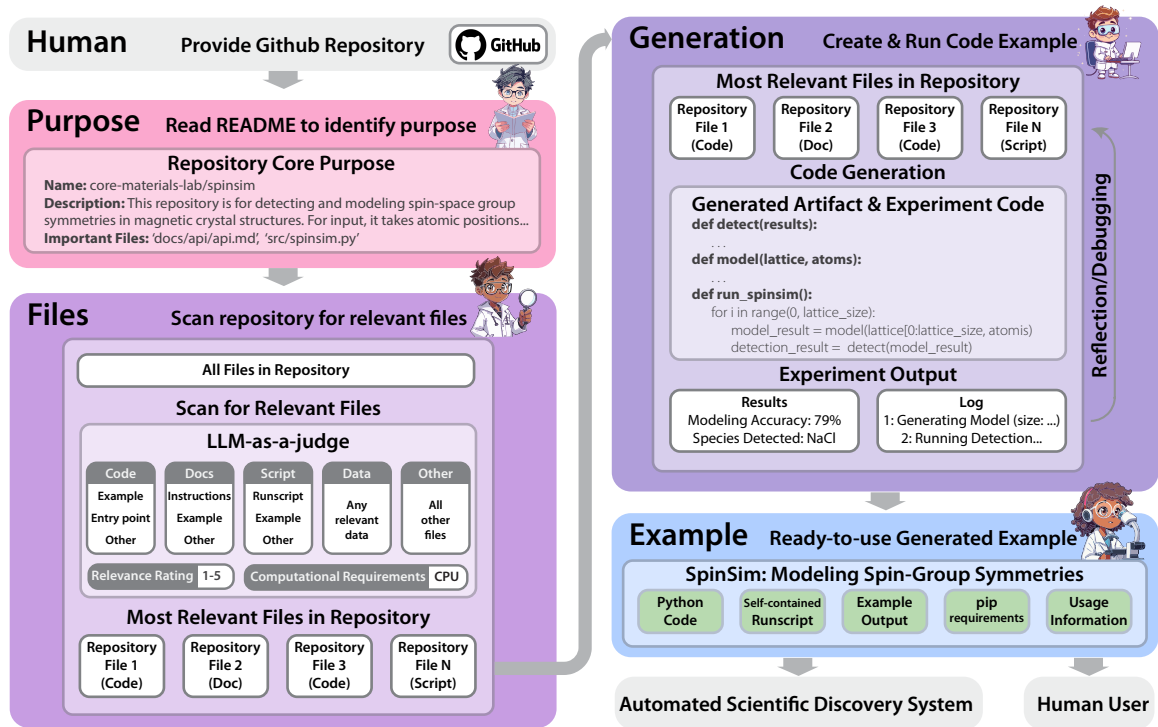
Human Provide Github Repository

GitHub

Purpose Read README to identify purpose

Repository Core Purpose

**Name:** core-materials-lab/spinsim
**Description:** This repository is for detecting and modeling spin-space group symmetries in magnetic crystal structures. For input, it takes atomic positions...
**Important Files:** 'docs/api/api.md', 'src/spinsim.py'

Files Scan repository for relevant files

All Files in Repository

Scan for Relevant Files

LLM-as-a-judge

| Code | Docs | Script | Data | Other |
|---|---|---|---|---|
| Example | Instructions | Runscript | Any relevant data | All other files |
| Entry point | Example | Example | | |
| Other | Other | Other | | |

Relevance Rating 1-5

Computational Requirements CPU

Most Relevant Files in Repository

Repository File 1 (Code)
Repository File 2 (Doc)
Repository File 3 (Code)
Repository File N (Script)

Generation Create & Run Code Example

Most Relevant Files in Repository

Repository File 1 (Code)
Repository File 2 (Doc)
Repository File 3 (Code)
Repository File N (Script)

Code Generation

Generated Artifact & Experiment Code

def detect(results):
. . .
def model(lattice, atoms):
. . .
def run_spinsim():
for i in range(0, lattice_size):
model_result = model(lattice[0:lattice_size, atomis)
detection_result = detect(model_result)

Experiment Output

Results
Modeling Accuracy: 79%
Species Detected: NaCl

Log
1: Generating Model (size: ...)
2: Running Detection...

Reflection/Debugging

Example Ready-to-use Generated Example

SpinSim: Modeling Spin-Group Symmetries

Python Code
Self-contained Runscript
Example Output
pip requirements
Usage Information

Automated Scientific Discovery System

Human User